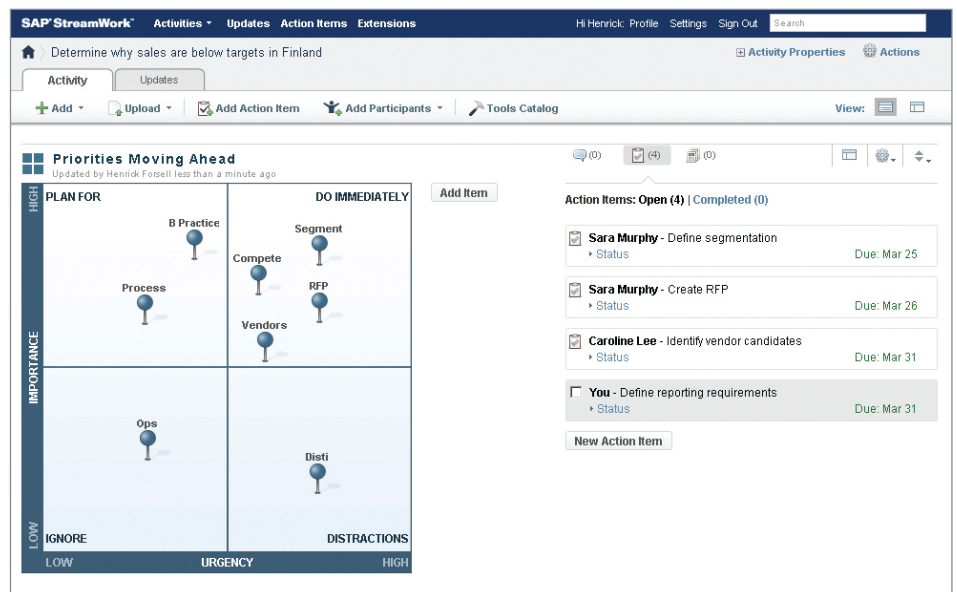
SAP StreamWork™ Activities ▾ Updates Action Items Extensions

Hi Henrick: Profile Settings Sign Out Search

Determine why sales are below targets in Finland

⊞ Activity Properties Actions

Activity Updates

Add ▾ Upload ▾ Add Action Item Add Participants ▾ Tools Catalog

View:

Priorities Moving Ahead
Updated by Henrick Forsell less than a minute ago

HIGH PLAN FOR DO IMMEDIATELY

B Practice

Segment

Compete

Process

RFP

Vendors

IMPORTANCE

Ops

Disti

LOW IGNORE DISTRACTIONS

LOW URGENCY HIGH

Add Item

(0) (4) (0)

Action Items: Open (4) | Completed (0)

Sara Murphy - Define segmentation
‣ Status Due: Mar 25

Sara Murphy - Create RFP
‣ Status Due: Mar 26

Caroline Lee - Identify vendor candidates
‣ Status Due: Mar 31

You - Define reporting requirements
‣ Status Due: Mar 31

New Action Item